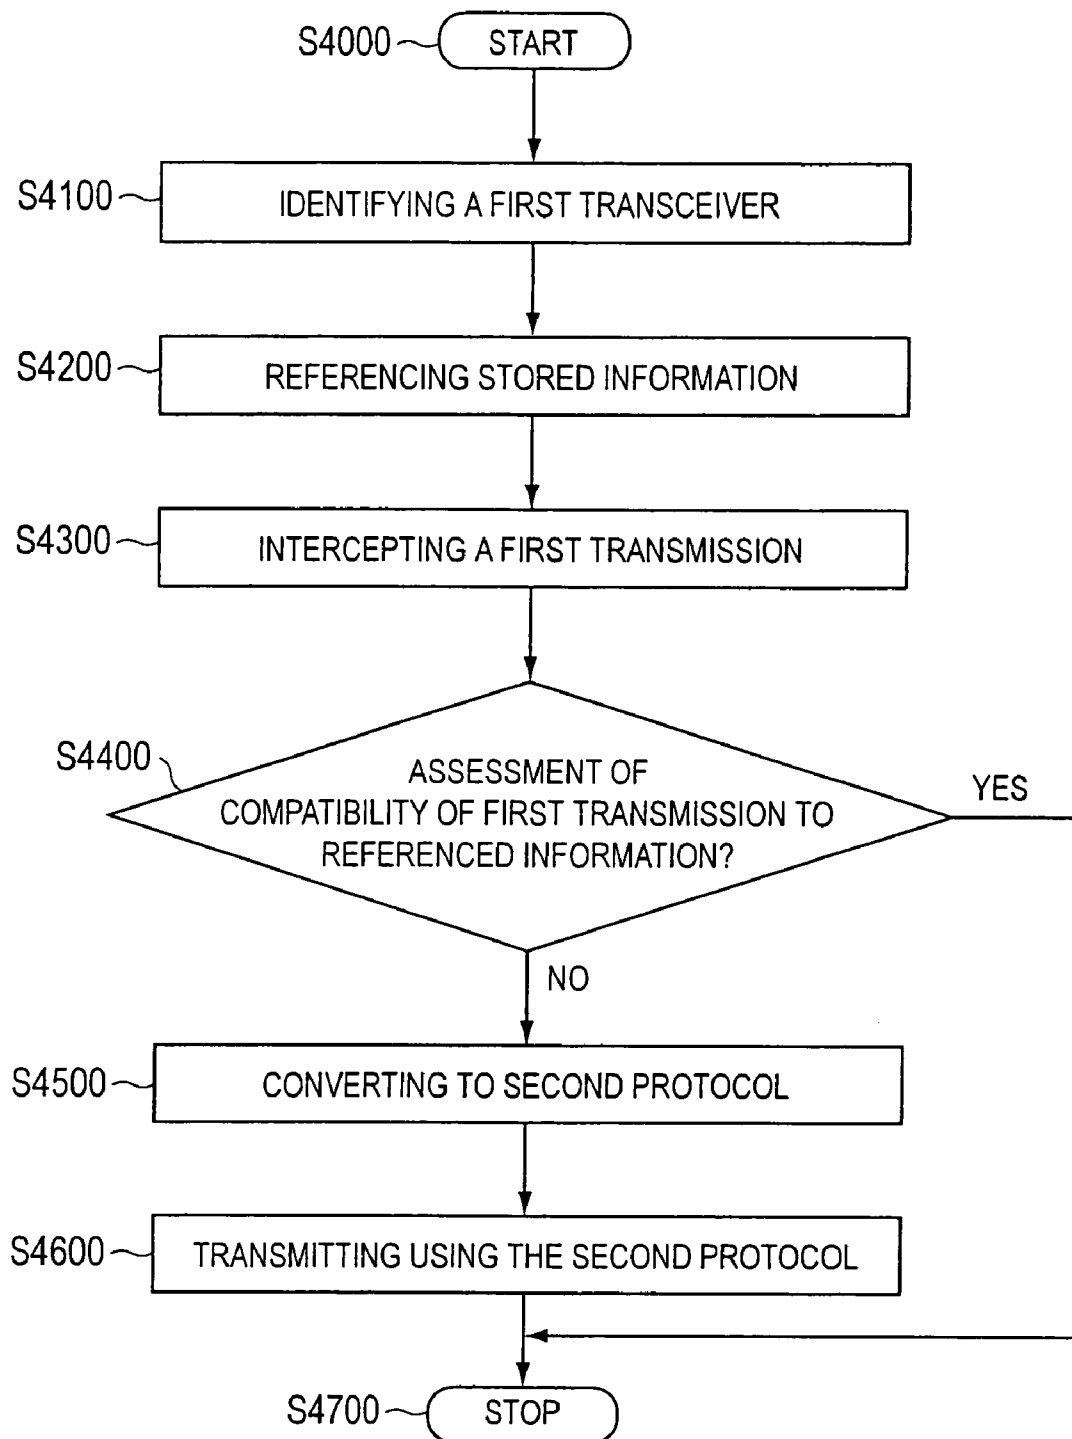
S4000 START

S4100 IDENTIFYING A FIRST TRANSCEIVER

S4200 REFERENCING STORED INFORMATION

S4300 INTERCEPTING A FIRST TRANSMISSION

S4400 ASSESSMENT OF COMPATIBILITY OF FIRST TRANSMISSION TO REFERENCED INFORMATION?

YES

NO

S4500 CONVERTING TO SECOND PROTOCOL

S4600 TRANSMITTING USING THE SECOND PROTOCOL

S4700 STOP